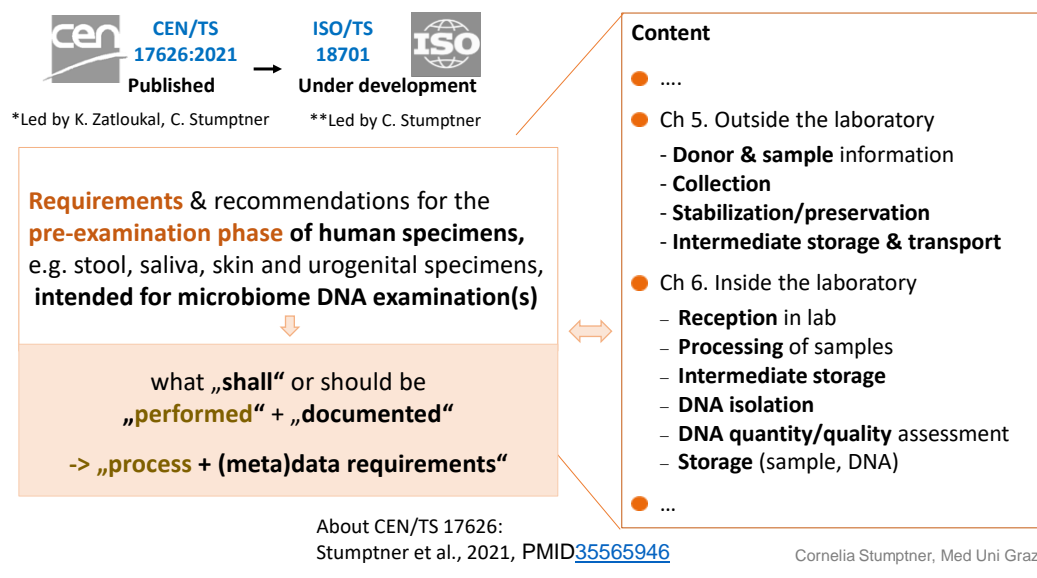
cen CEN/TS 17626:2021 Published

ISO/TS 18701 Under development ISO

*Led by K. Zatloukal, C. Stumptner

**Led by C. Stumptner

Requirements & recommendations for the pre-examination phase of human specimens, e.g. stool, saliva, skin and urogenital specimens, intended for microbiome DNA examination(s)

what „shall“ or should be „performed“ + „documented“

-> „process + (meta)data requirements“

Content

....

Ch 5. Outside the laboratory
- Donor & sample information
- Collection
- Stabilization/preservation
- Intermediate storage & transport

Ch 6. Inside the laboratory
– Reception in lab
– Processing of samples
– Intermediate storage
– DNA isolation
– DNA quantity/quality assessment
– Storage (sample, DNA)

...

About CEN/TS 17626:
Stumptner et al., 2021, PMID35565946

Cornelia Stumptner, Med Uni Graz